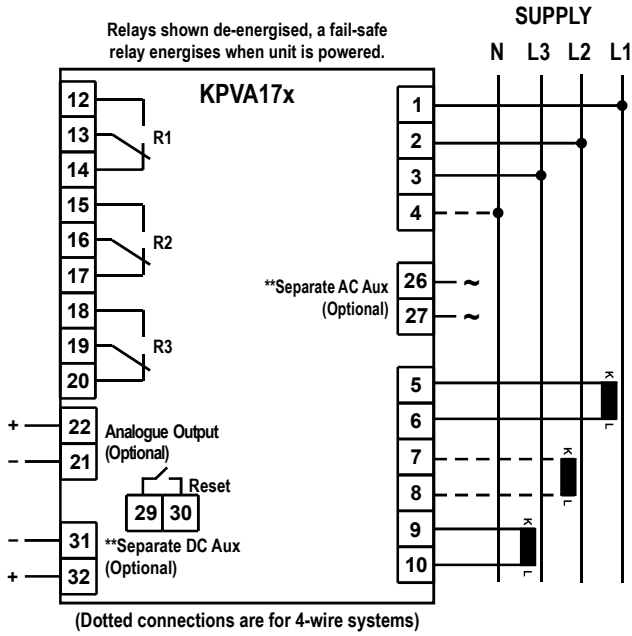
Relays shown de-energised, a fail-safe relay energises when unit is powered.

SUPPLY

N L3 L2 L1

KPVA17x

12
13
14
R1
15
16
17
R2
18
19
20
R3

1
2
3
4

**Separate AC Aux (Optional)
26 ~
27 ~

+ 22
– 21
Analogue Output (Optional)

Reset
29 30

– 31
+ 32
**Separate DC Aux (Optional)

5
6
7
8
9
10

K
L
K
L
K
L

(Dotted connections are for 4-wire systems)